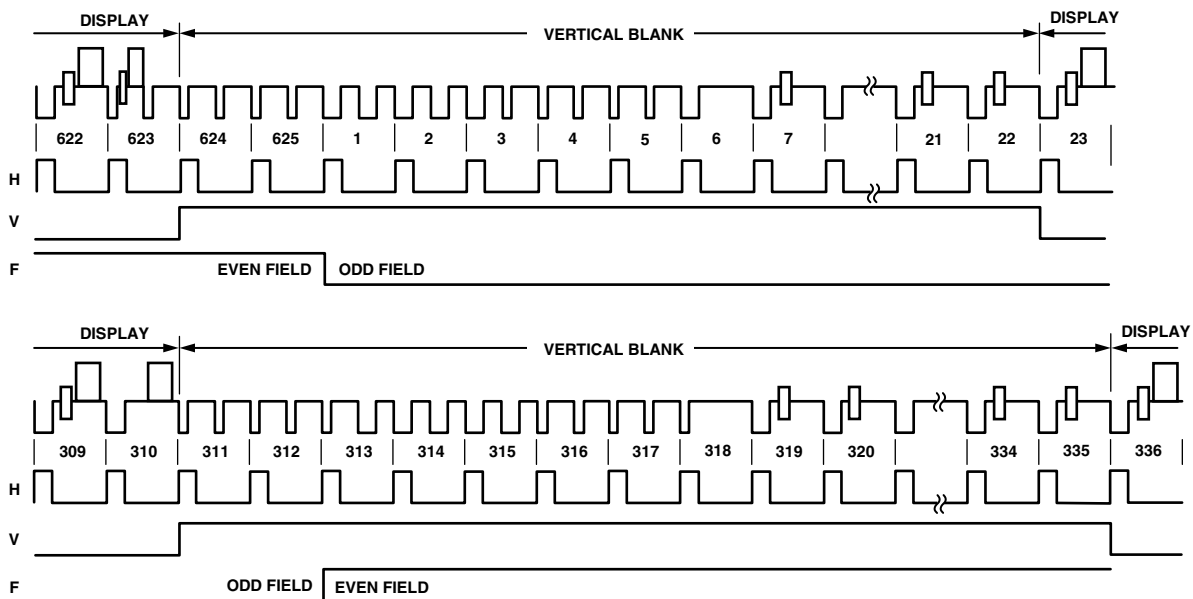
DISPLAY
VERTICAL BLANK
DISPLAY

622 623 624 625 1 2 3 4 5 6 7 21 22 23

H
V
F
EVEN FIELD
ODD FIELD

DISPLAY
VERTICAL BLANK
DISPLAY

309 310 311 312 313 314 315 316 317 318 319 320 334 335 336

H
V
F
ODD FIELD
EVEN FIELD